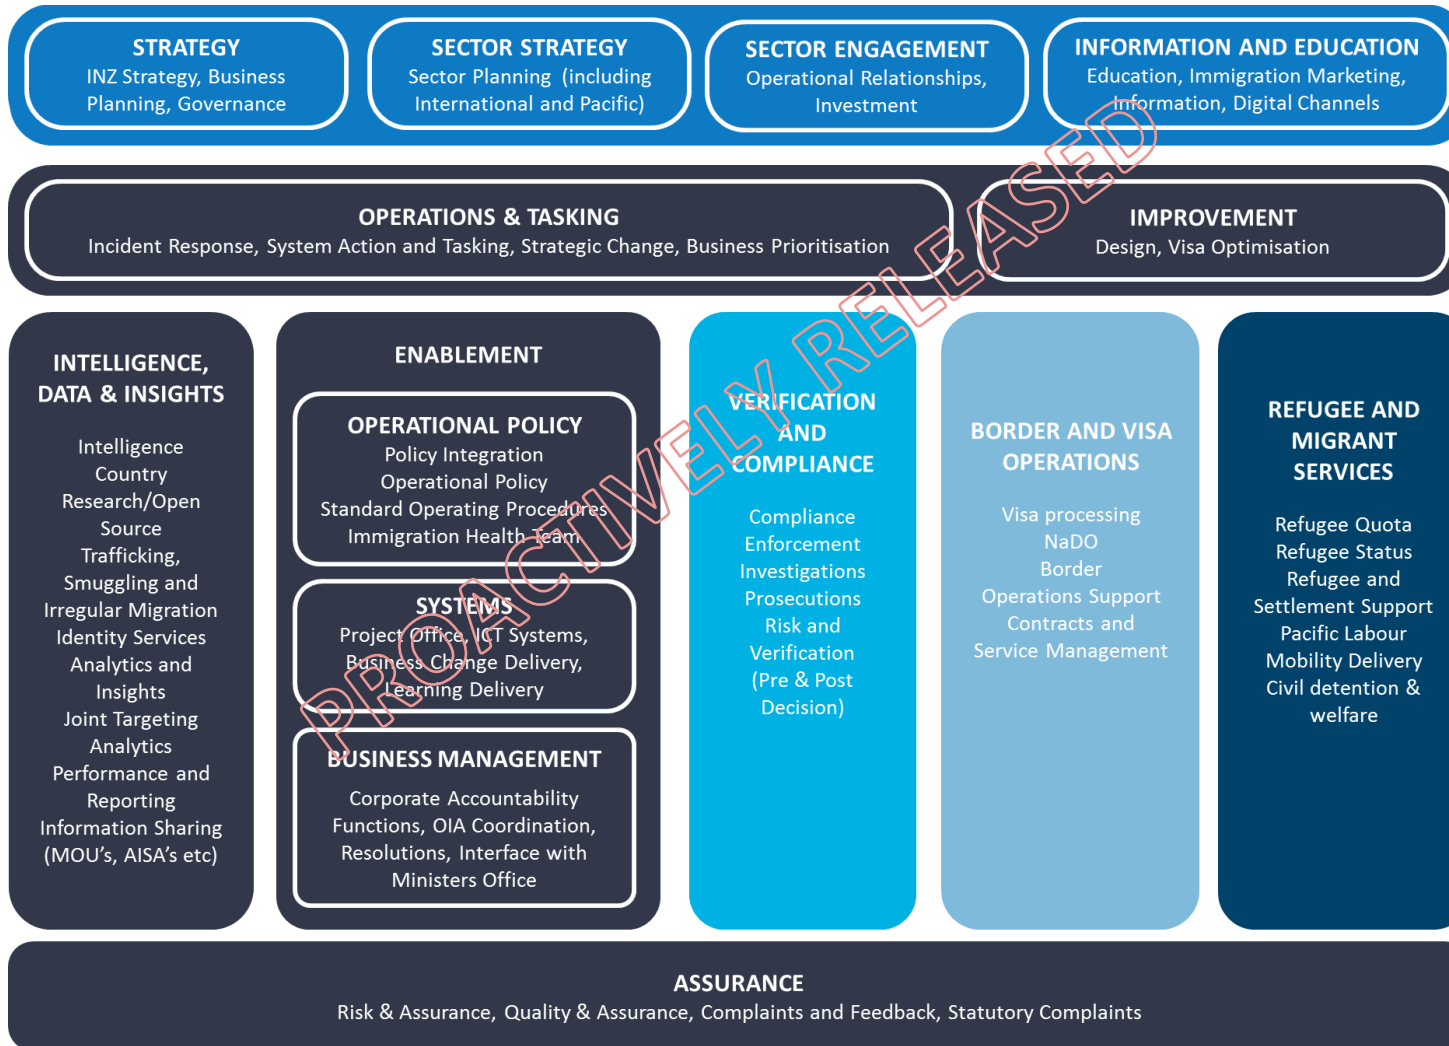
STRATEGY
INZ Strategy, Business Planning, Governance

SECTOR STRATEGY
Sector Planning (including International and Pacific)

SECTOR ENGAGEMENT
Operational Relationships, Investment

INFORMATION AND EDUCATION
Education, Immigration Marketing, Information, Digital Channels

OPERATIONS & TASKING
Incident Response, System Action and Tasking, Strategic Change, Business Prioritisation

IMPROVEMENT
Design, Visa Optimisation

INTELLIGENCE, DATA & INSIGHTS

Intelligence
Country Research/Open Source
Trafficking, Smuggling and Irregular Migration
Identity Services
Analytics and Insights
Joint Targeting
Analytics
Performance and Reporting
Information Sharing (MOU's, AISA's etc)

ENABLEMENT

OPERATIONAL POLICY
Policy Integration
Operational Policy
Standard Operating Procedures
Immigration Health Team

SYSTEMS
Project Office, ICT Systems, Business Change Delivery, Learning Delivery

BUSINESS MANAGEMENT
Corporate Accountability Functions, OIA Coordination, Resolutions, Interface with Ministers Office

VERIFICATION AND COMPLIANCE

Compliance
Enforcement
Investigations
Prosecutions
Risk and Verification (Pre & Post Decision)

BORDER AND VISA OPERATIONS

Visa processing
NaDO
Border
Operations Support
Contracts and Service Management

REFUGEE AND MIGRANT SERVICES

Refugee Quota
Refugee Status
Refugee and Settlement Support
Pacific Labour Mobility Delivery
Civil detention & welfare

ASSURANCE
Risk & Assurance, Quality & Assurance, Complaints and Feedback, Statutory Complaints

PROACTIVELY RELEASED